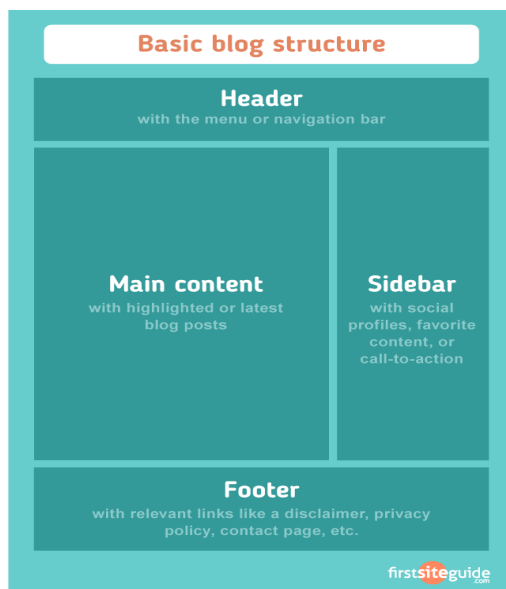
Basic blog structure

Header
with the menu or navigation bar

Main content
with highlighted or latest blog posts

Sidebar
with social profiles, favorite content, or call-to-action

Footer
with relevant links like a disclaimer, privacy policy, contact page, etc.

firstsiteguide.com